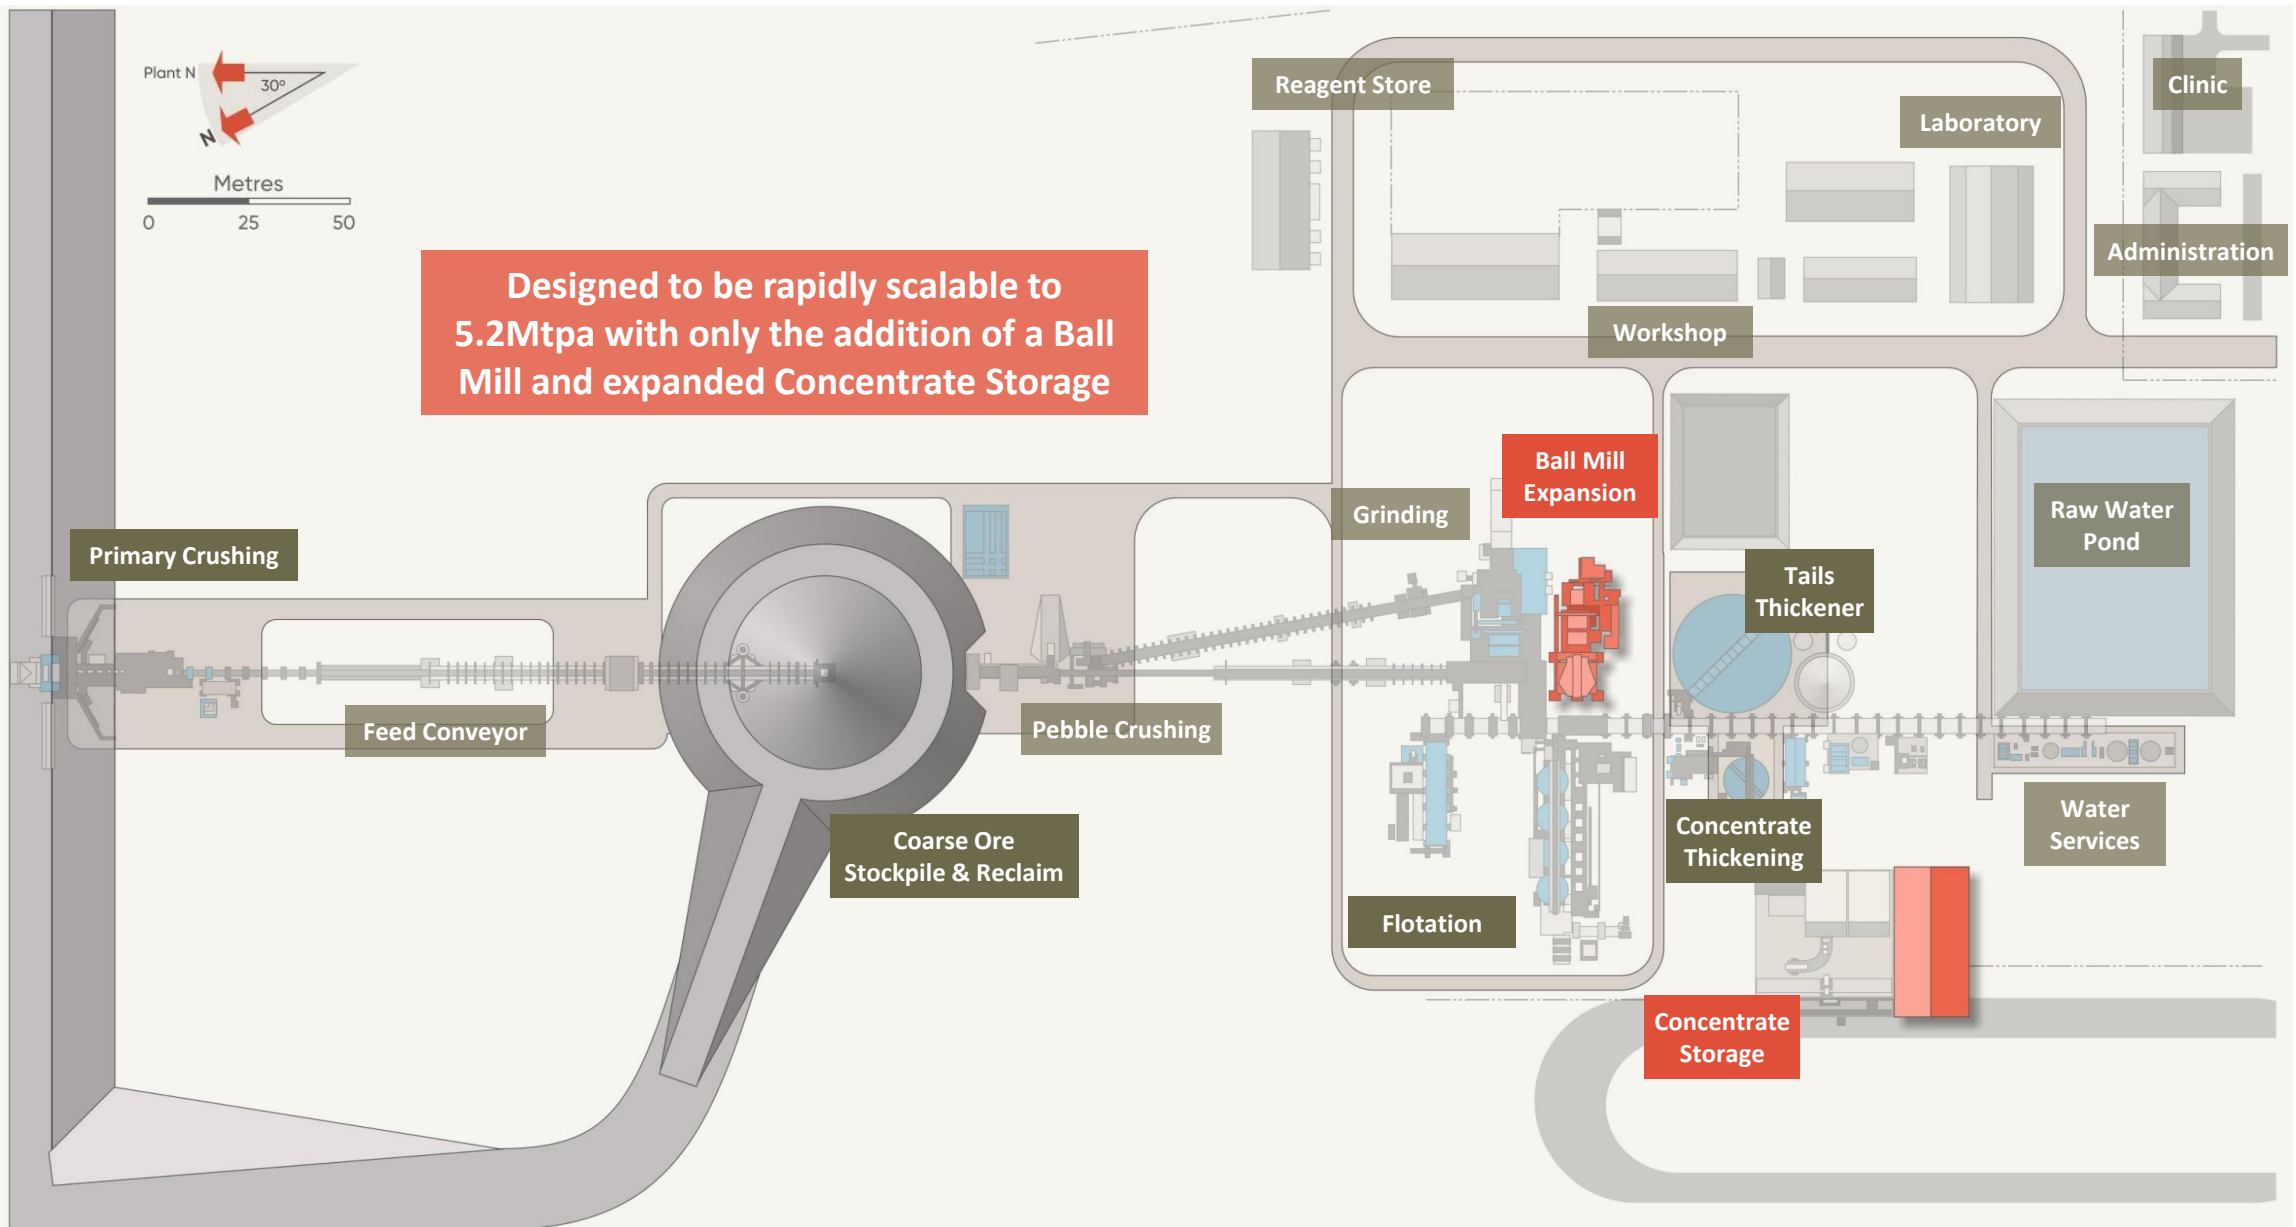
Plant N
30°
N
Metres
0 25 50

Designed to be rapidly scalable to 5.2Mtpa with only the addition of a Ball Mill and expanded Concentrate Storage

Reagent Store

Laboratory

Clinic

Administration

Workshop

Ball Mill Expansion

Grinding

Raw Water Pond

Primary Crushing

Tails Thickener

Feed Conveyor

Pebble Crushing

Coarse Ore Stockpile & Reclaim

Concentrate Thickening

Water Services

Flotation

Concentrate Storage